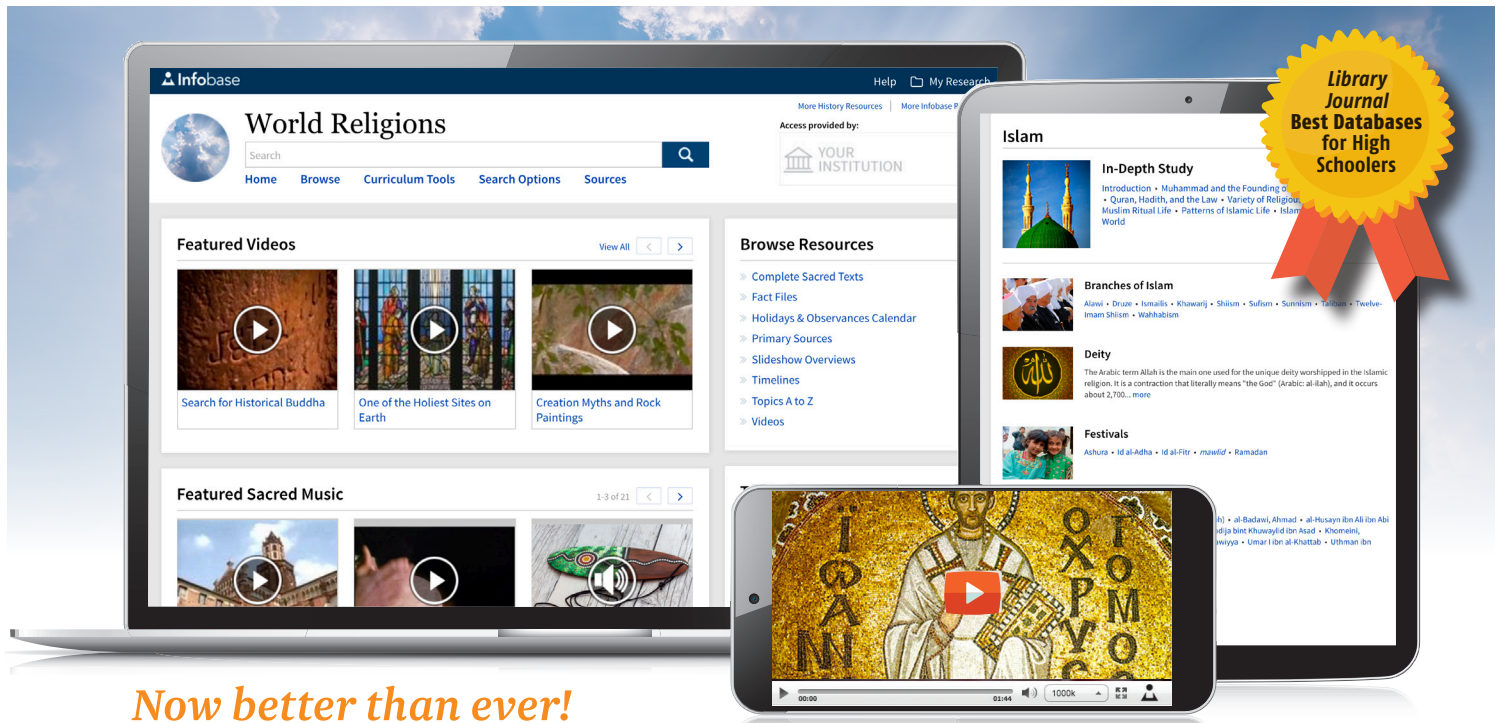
Infobase

Help My Research

More History Resources | More Infobase P

World Religions

Search

Access provided by:

YOUR INSTITUTION

Home Browse Curriculum Tools Search Options Sources

Featured Videos

View All

Search for Historical Buddha

One of the Holiest Sites on Earth

Creation Myths and Rock Paintings

Browse Resources

Complete Sacred Texts
Fact Files
Holidays & Observances Calendar
Primary Sources
Slideshow Overviews
Timelines
Topics A to Z
Videos

Featured Sacred Music

1-3 of 21

Islam

In-Depth Study

Introduction • Muhammad and the Founding o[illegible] • Quran, Hadith, and the Law • Variety of Religiou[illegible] Muslim Ritual Life • Patterns of Islamic Life • Islam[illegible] World

Branches of Islam

Alawi • Druze • Ismailis • Khawarij • Shiism • Sufism • Sunnism • Taliban • Twelve-Imam Shiism • Wahhabism

Deity

The Arabic term Allah is the main one used for the unique deity worshipped in the Islamic religion. It is a contraction that literally means "the God" (Arabic: al-ilah), and it occurs about 2,700... more

Festivals

Ashura • Id al-Adha • Id al-Fitr • mawlid • Ramadan

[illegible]h) • al-Badawi, Ahmad • al-Husayn ibn Ali ibn Abi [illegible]dija bint Khuwaylid ibn Asad • Khomeini, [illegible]awiyya • Umar I ibn al-Khattab • Uthman ibn

Library Journal Best Databases for High Schoolers

00:00 01:44 1000k

Now better than ever!